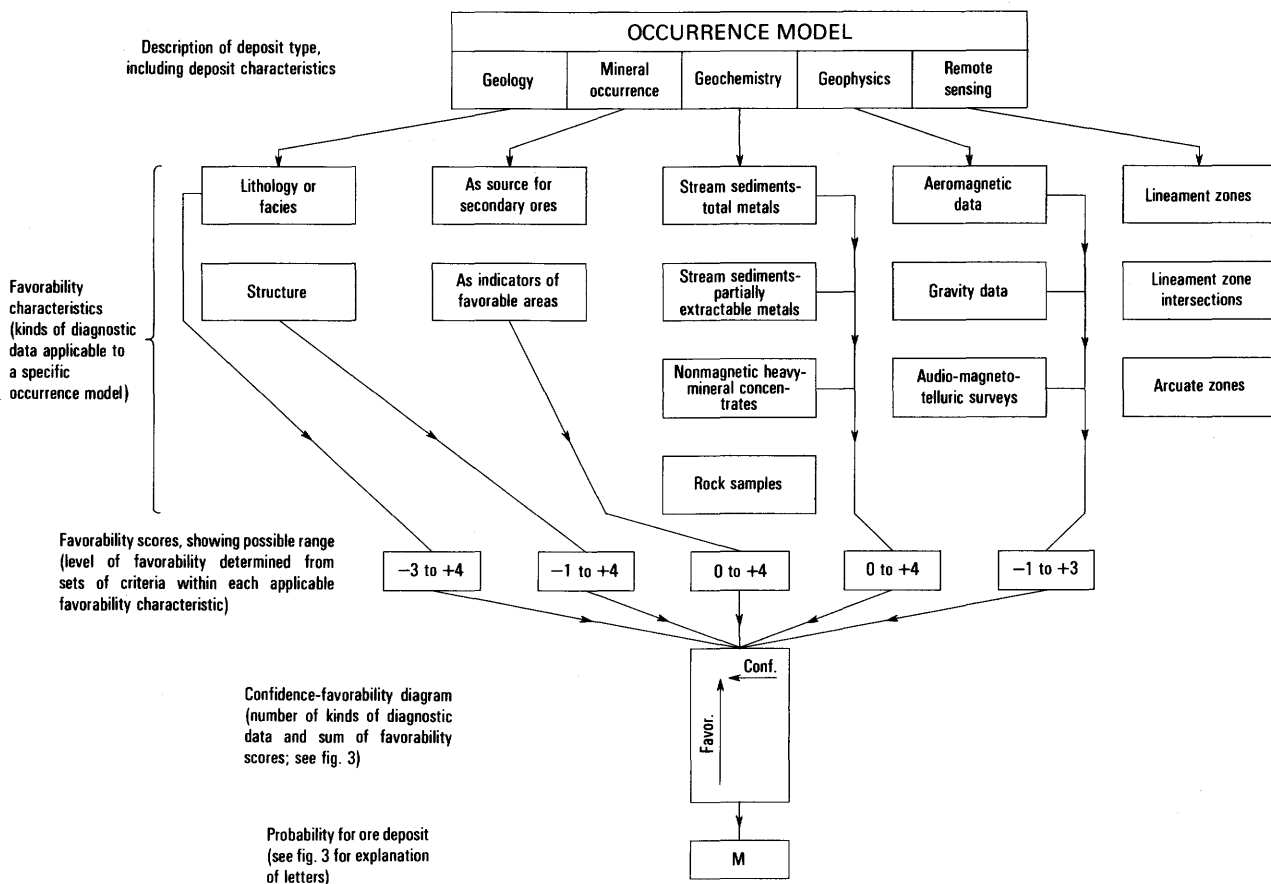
OCCURRENCE MODEL

Description of deposit type, including deposit characteristics

| Geology | Mineral occurrence | Geochemistry | Geophysics | Remote sensing |
|---|---|---|---|---|

Favorability characteristics (kinds of diagnostic data applicable to a specific occurrence model)

Lithology or facies

Structure

As source for secondary ores

As indicators of favorable areas

Stream sediments-total metals

Stream sediments-partially extractable metals

Nonmagnetic heavy-mineral concentrates

Rock samples

Aeromagnetic data

Gravity data

Audio-magneto-telluric surveys

Lineament zones

Lineament zone intersections

Arcuate zones

Favorability scores, showing possible range (level of favorability determined from sets of criteria within each applicable favorability characteristic)

$-3$ to $+4$

$-1$ to $+4$

0 to $+4$

0 to $+4$

$-1$ to $+3$

Confidence-favorability diagram (number of kinds of diagnostic data and sum of favorability scores; see fig. 3)

Conf.

Favor.

Probability for ore deposit (see fig. 3 for explanation of letters)

M